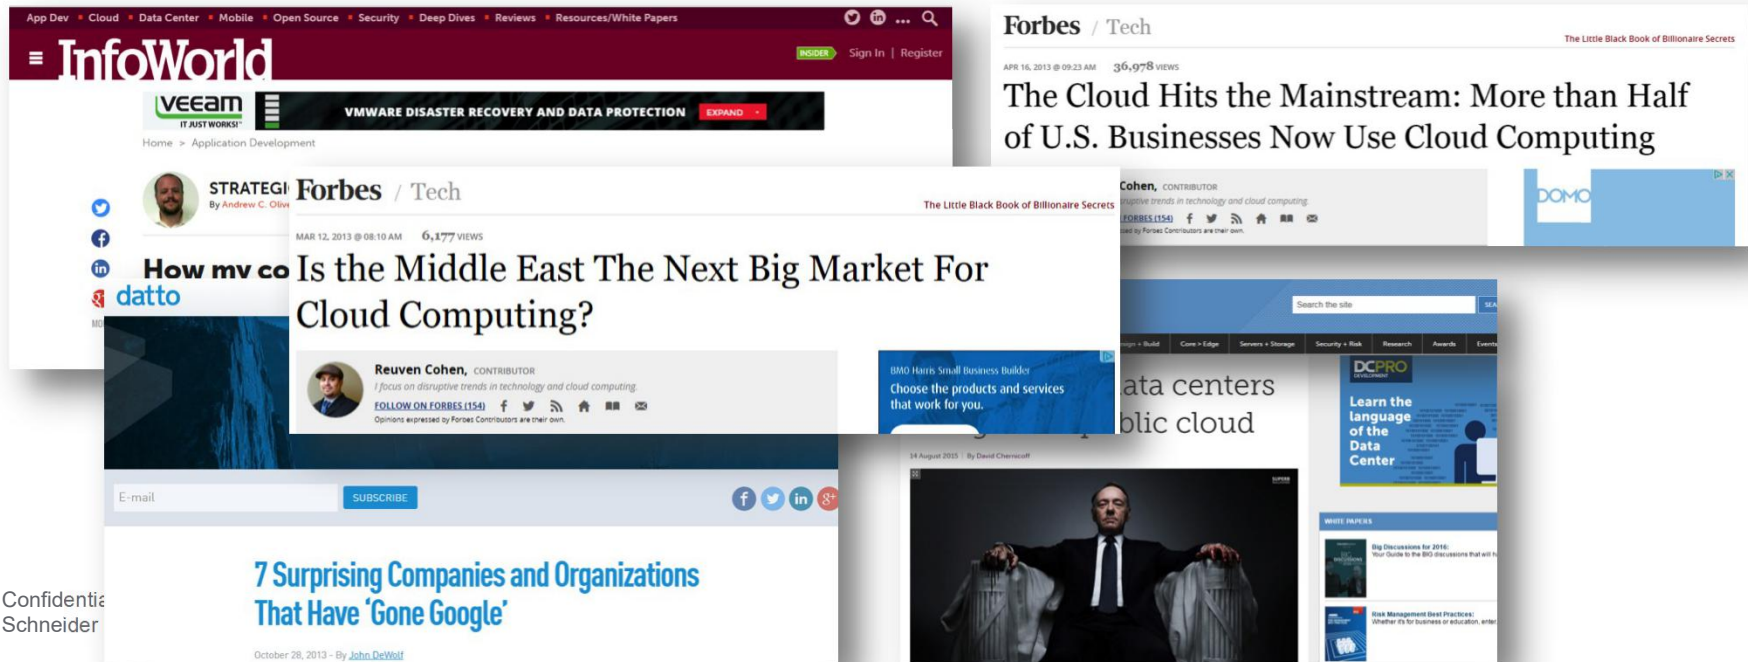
App Dev • Cloud • Data Center • Mobile • Open Source • Security • Deep Dives • Reviews • Resources/White Papers

InfoWorld

INSIDER Sign In | Register

veeam IT JUST WORKS!

VMWARE DISASTER RECOVERY AND DATA PROTECTION EXPAND

Home > Application Development

STRATEGI

By Andrew C. Olive

How my co

datto

Forbes / Tech

The Little Black Book of Billionaire Secrets

APR 16, 2013 @ 09:23 AM 36,978 VIEWS

The Cloud Hits the Mainstream: More than Half of U.S. Businesses Now Use Cloud Computing

Cohen, CONTRIBUTOR

ruptive trends in technology and cloud computing

FORBES (154)

ed by Forbes Contributors are their own.

DOMO

Forbes / Tech

The Little Black Book of Billionaire Secrets

MAR 12, 2013 @ 08:10 AM 6,177 VIEWS

Is the Middle East The Next Big Market For Cloud Computing?

Reuven Cohen, CONTRIBUTOR

I focus on disruptive trends in technology and cloud computing.

FOLLOW ON FORBES (154)

Opinions expressed by Forbes Contributors are their own.

BMO Harris Small Business Builder

Choose the products and services that work for you.

Search the site

Core > Edge Servers + Storage Security + Risk Research Awards Events

ata centers

blic cloud

14 August 2015 | By David Chernicoff

DCPRO

Learn the language of the Data Center

WHITE PAPERS

Big Discussions for 2016:

Your Guide to the BIG discussions that will h

Risk Management Best Practices:

Whether it's for business or education, enter

E-mail SUBSCRIBE

7 Surprising Companies and Organizations That Have 'Gone Google'

October 28, 2013 - By John DeWolf

Confidentia

Schneider